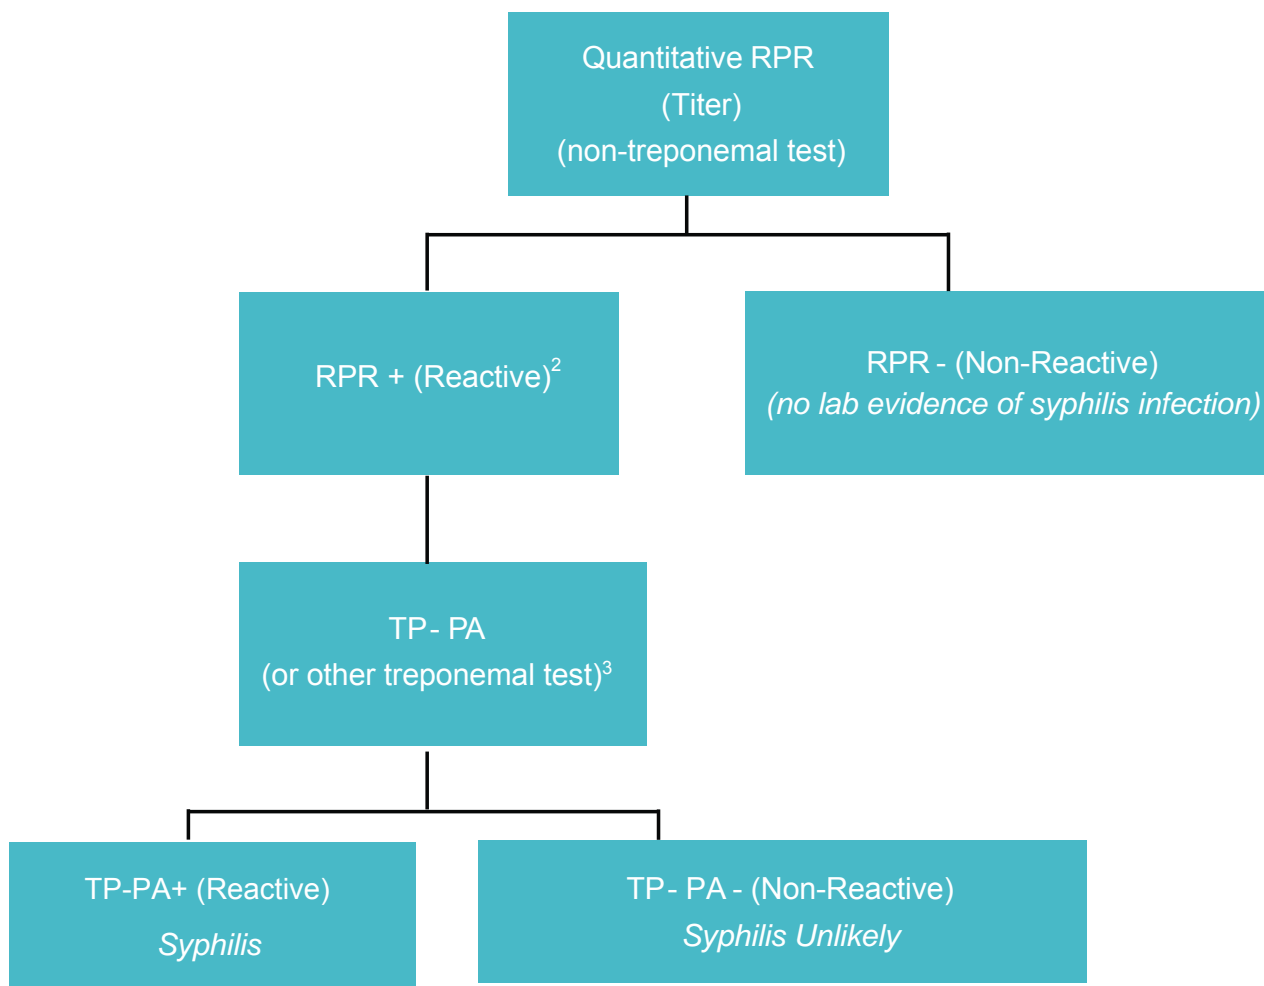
Quantitative RPR
(Titer)
(non-treponemal test)

RPR + (Reactive)$^{2}$

RPR - (Non-Reactive)
(no lab evidence of syphilis infection)

TP- PA
(or other treponemal test)$^{3}$

TP-PA+ (Reactive)
Syphilis

TP- PA - (Non-Reactive)
Syphilis Unlikely